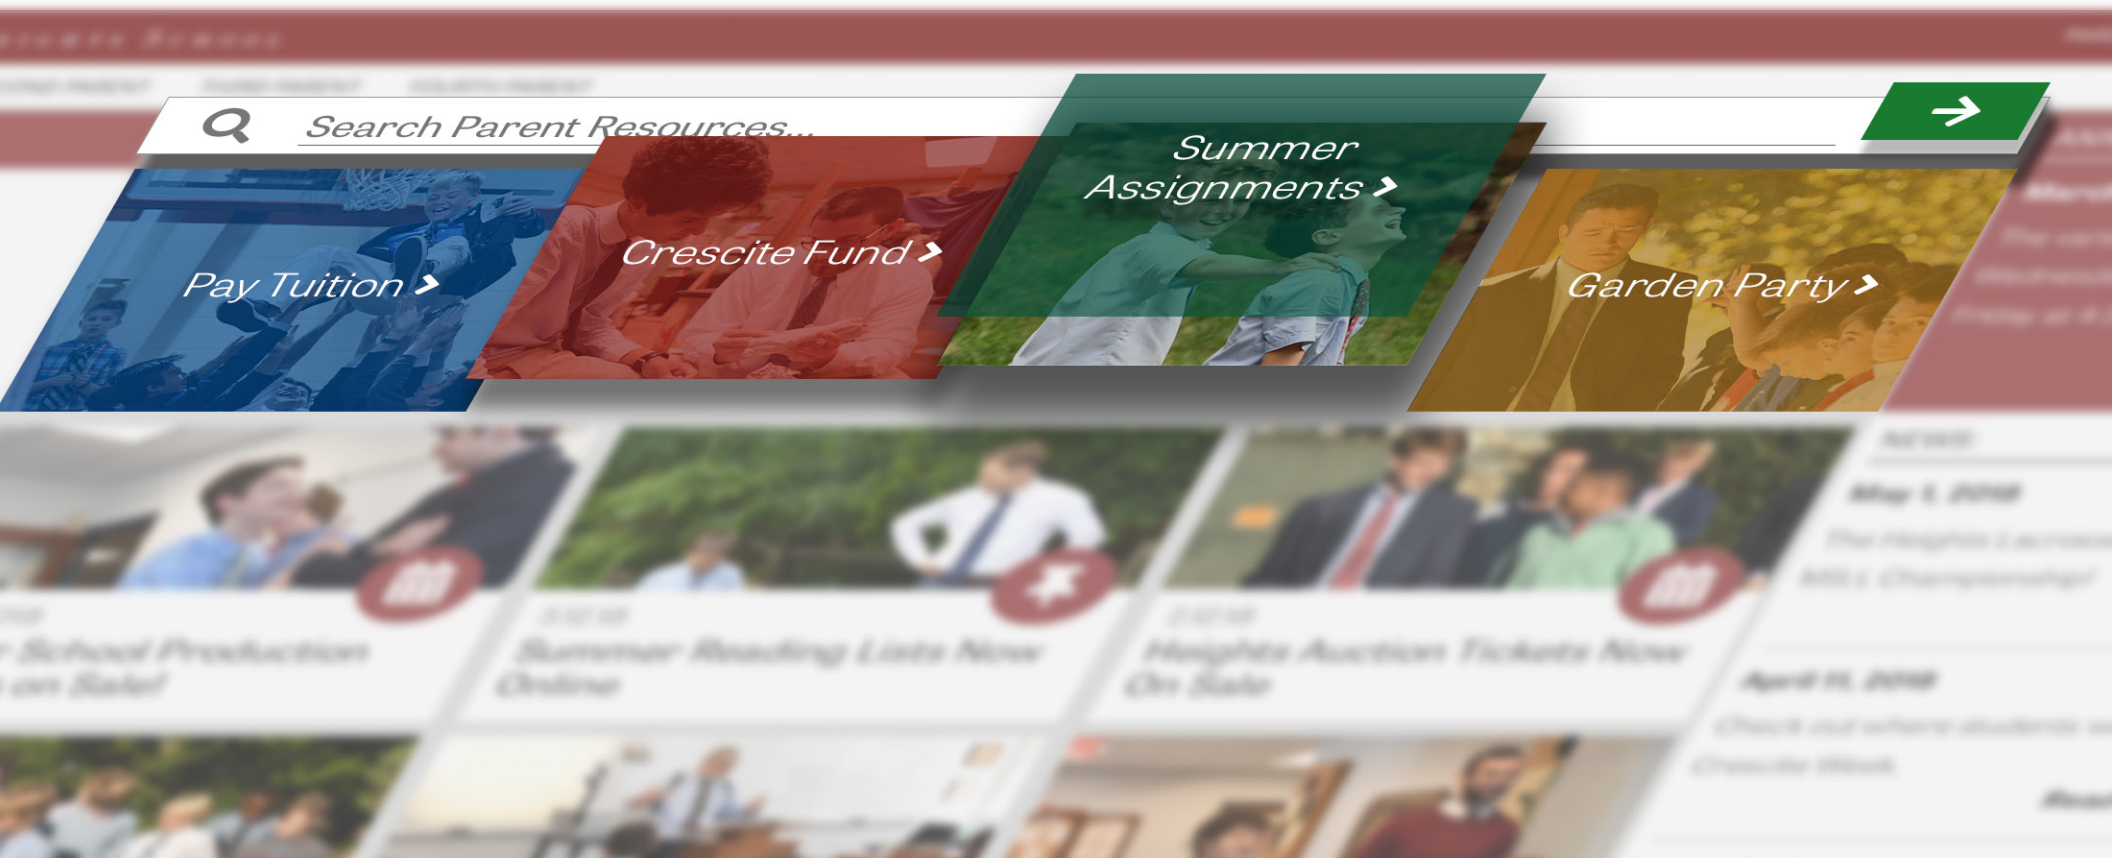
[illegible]

Search Parent Resources...

Pay Tuition

Crescite Fund

Summer Assignments

Garden Party

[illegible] School Production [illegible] on Sale!

Summer Reading Lists Now Online

Heights Auction Tickets Now On Sale

NEWS

May 1, 2018

April 11, 2018